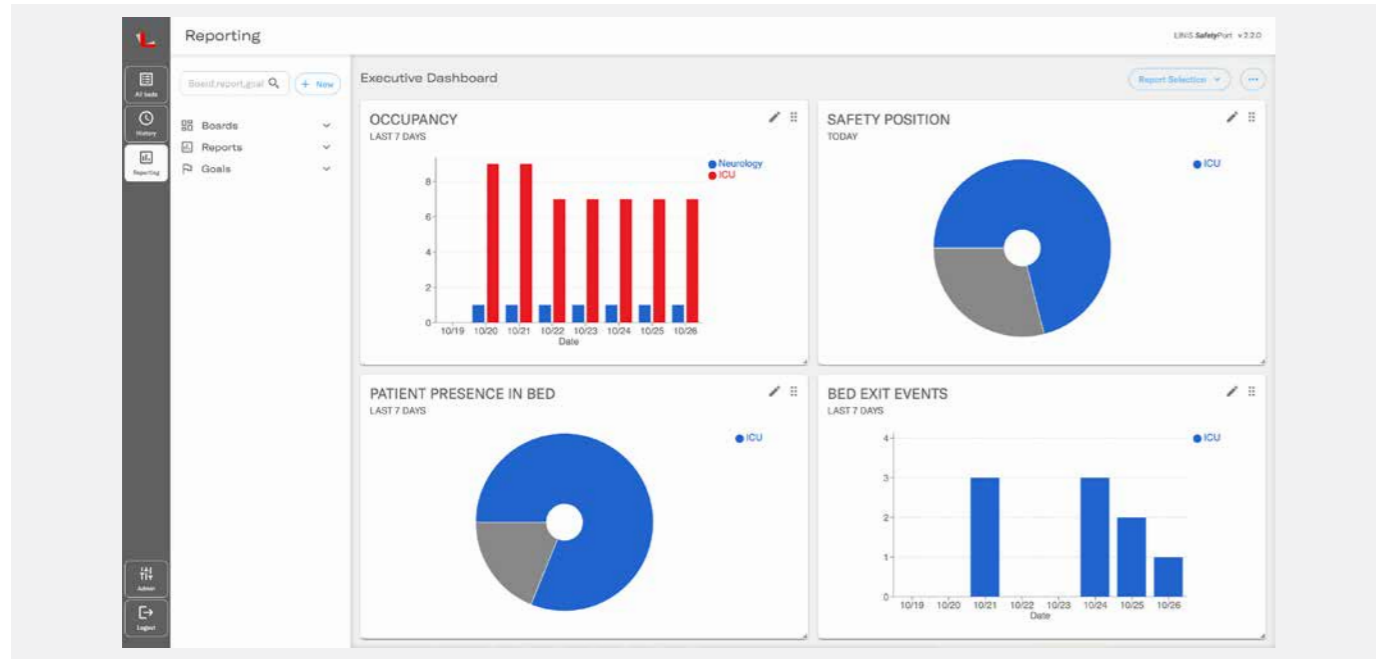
Reporting

LINIS SafetyPort v2.3.0

All beds

History

Reporting

Admin

Logout

Board,report,goal

+ New

Boards

Reports

Goals

Executive Dashboard

Report Selection

OCCUPANCY
LAST 7 DAYS

Neurology
ICU

8
6
4
2
0

10/19 10/20 10/21 10/22 10/23 10/24 10/25 10/26
Date

SAFETY POSITION
TODAY

ICU

PATIENT PRESENCE IN BED
LAST 7 DAYS

ICU

BED EXIT EVENTS
LAST 7 DAYS

ICU

4
3
2
1
0

10/19 10/20 10/21 10/22 10/23 10/24 10/25 10/26
Date